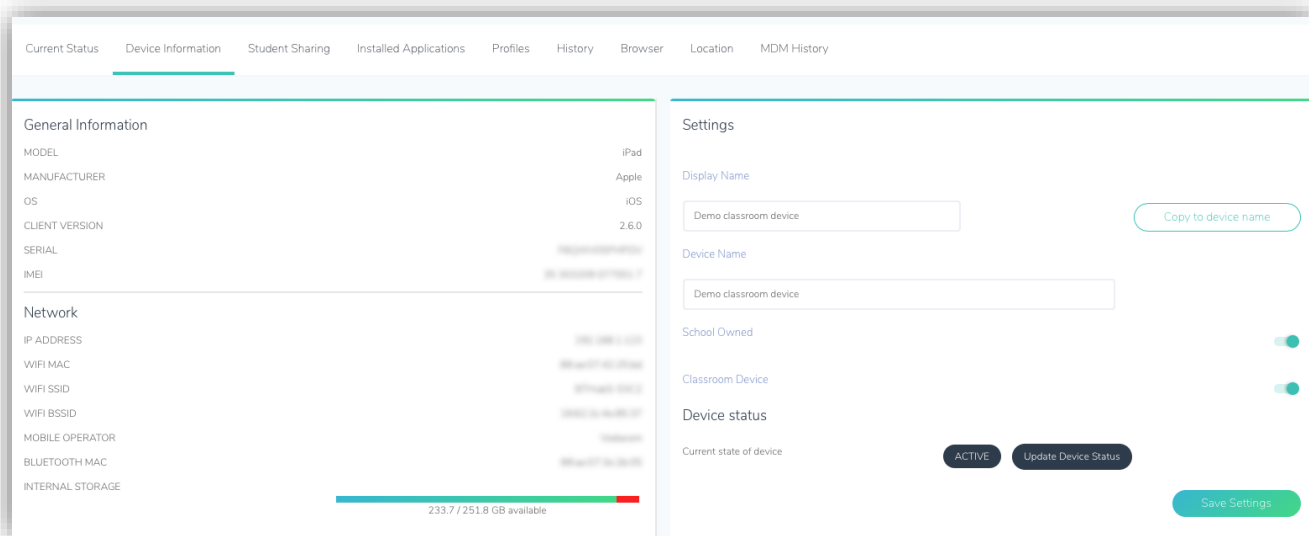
Current Status Device Information Student Sharing Installed Applications Profiles History Browser Location MDM History

General Information

| | |
|---|---|
| MODEL | iPad |
| MANUFACTURER | Apple |
| OS | iOS |
| CLIENT VERSION | 2.6.0 |
| SERIAL | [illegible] |
| IMEI | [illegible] |

Network

| | |
|---|---|
| IP ADDRESS | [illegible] |
| WIFI MAC | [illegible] |
| WIFI SSID | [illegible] |
| WIFI BSSID | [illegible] |
| MOBILE OPERATOR | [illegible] |
| BLUETOOTH MAC | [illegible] |
| INTERNAL STORAGE | 233.7 / 251.8 GB available |

Settings

Display Name

Demo classroom device

Copy to device name

Device Name

Demo classroom device

School Owned

Classroom Device

Device status

Current state of device

ACTIVE

Update Device Status

Save Settings